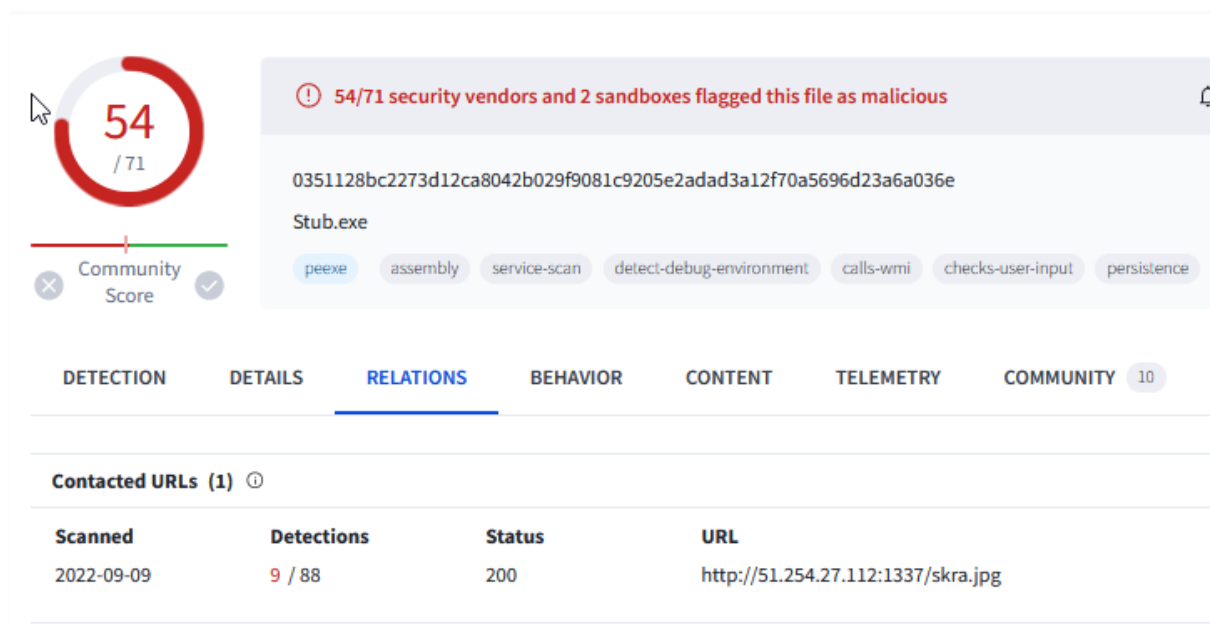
54
/ 71

Community Score

54/71 security vendors and 2 sandboxes flagged this file as malicious

0351128bc2273d12ca8042b029f9081c9205e2adad3a12f70a5696d23a6a036e

Stub.exe

peexe assembly service-scan detect-debug-environment calls-wmi checks-user-input persistence

DETECTION DETAILS RELATIONS BEHAVIOR CONTENT TELEMETRY COMMUNITY 10

Contacted URLs (1)

| Scanned | Detections | Status | URL |
|---|---|---|---|
| 2022-09-09 | 9 / 88 | 200 | http://51.254.27.112:1337/skra.jpg |